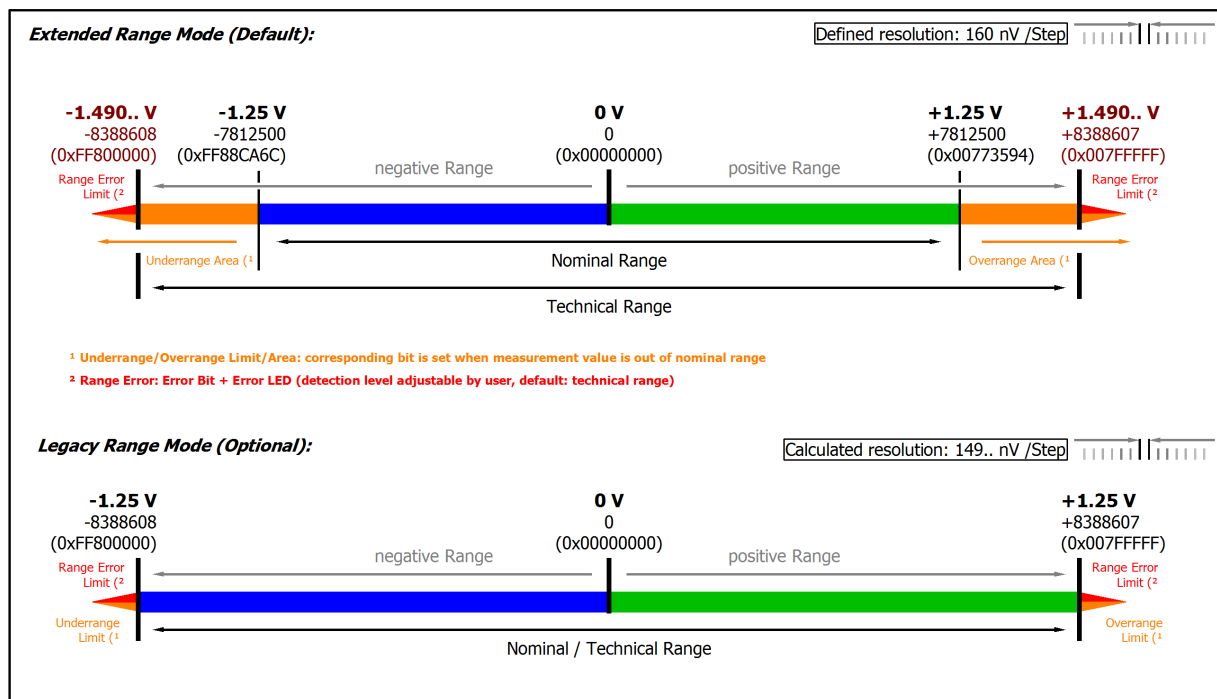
Extended Range Mode (Default):

Defined resolution: 160 nV /Step

-1.490.. V
-8388608
(0xFF800000)

-1.25 V
-7812500
(0xFF88CA6C)

0 V
0
(0x00000000)

+1.25 V
+7812500
(0x00773594)

+1.490.. V
+8388607
(0x007FFFFF)

Range Error Limit (²

negative Range

positive Range

Range Error Limit (²

Underrange Area (¹

Nominal Range

Overrange Area (¹

Technical Range

¹ Underrange/Overrange Limit/Area: corresponding bit is set when measurement value is out of nominal range

² Range Error: Error Bit + Error LED (detection level adjustable by user, default: technical range)

Legacy Range Mode (Optional):

Calculated resolution: 149.. nV /Step

-1.25 V
-8388608
(0xFF800000)

0 V
0
(0x00000000)

+1.25 V
+8388607
(0x007FFFFF)

Range Error Limit (²

negative Range

positive Range

Range Error Limit (²

Underrange Limit (¹

Nominal / Technical Range

Overrange Limit (¹